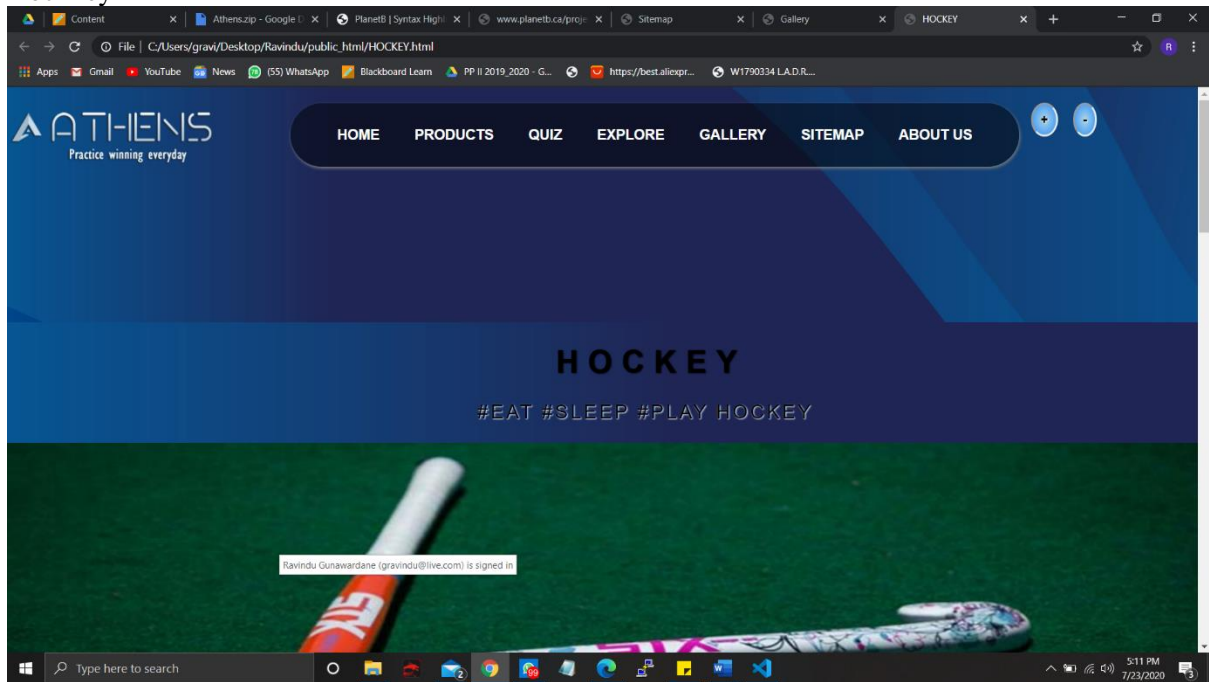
Content
Athens.zip - Google D
PlanetB | Syntax Highl
www.planetb.ca/proje
Sitemap
Gallery
HOCKEY

File | C:/Users/gravi/Desktop/Ravindu/public_html/HOCKEY.html

Apps Gmail YouTube News (55) WhatsApp Blackboard Learn PP II 2019_2020 - G... https://best.aliexpr... W1790334 L.A.D.R....

ATHENS
Practice winning everyday

HOME PRODUCTS QUIZ EXPLORE GALLERY SITEMAP ABOUT US

+ -

HOCKEY

#EAT #SLEEP #PLAY HOCKEY

Ravindu Gunawardane (gravindu@live.com) is signed in

Type here to search

2 99

5:11 PM
7/23/2020
3